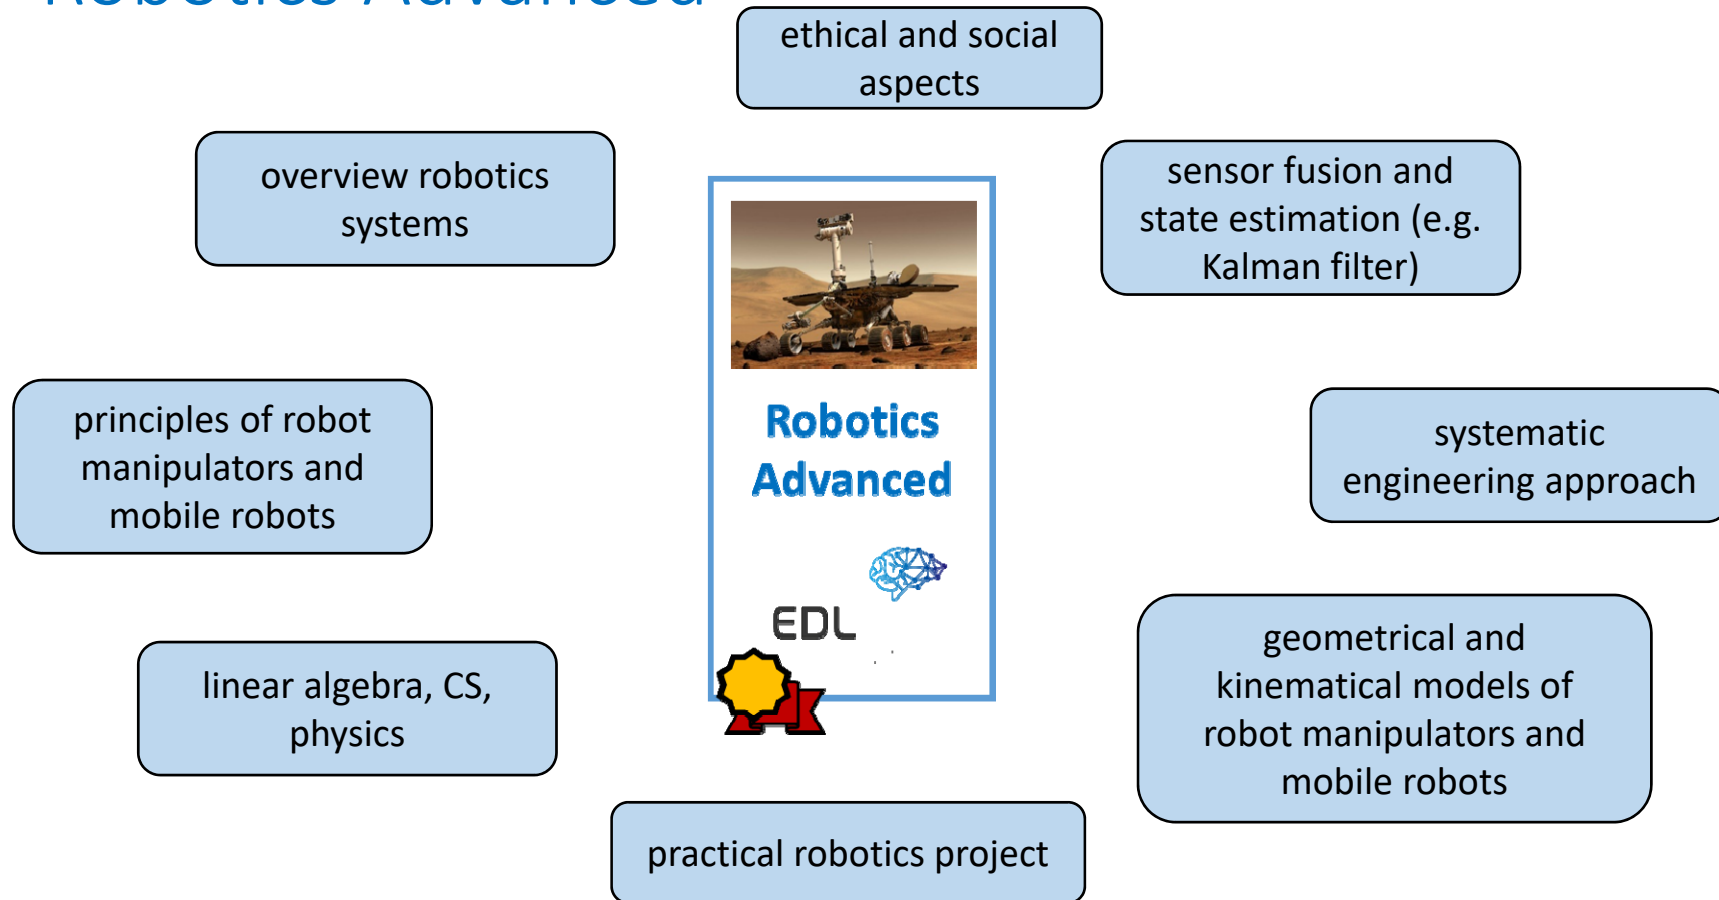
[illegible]

ethical and social aspects

overview robotics systems

sensor fusion and state estimation (e.g. Kalman filter)

Robotics Advanced

EDL

principles of robot manipulators and mobile robots

systematic engineering approach

linear algebra, CS, physics

geometrical and kinematical models of robot manipulators and mobile robots

practical robotics project